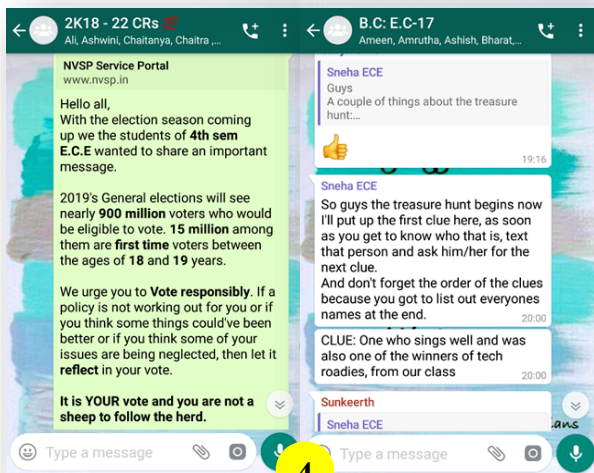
2K18 - 22 CRs 💯
Ali, Ashwini, Chaitanya, Chaitra ,...

NVSP Service Portal
www.nvsp.in

Hello all,
With the election season coming up we the students of 4th sem E.C.E wanted to share an important message.

2019's General elections will see nearly 900 million voters who would be eligible to vote. 15 million among them are first time voters between the ages of 18 and 19 years.

We urge you to Vote responsibly. If a policy is not working out for you or if you think some things could've been better or if you think some of your issues are being neglected, then let it reflect in your vote.

It is YOUR vote and you are not a sheep to follow the herd.

Type a message

B.C: E.C-17
Ameen, Amrutha, Ashish, Bharat,...

Sneha ECE
Guys
A couple of things about the treasure hunt:...
👍
19:16

Sneha ECE
So guys the treasure hunt begins now I'll put up the first clue here, as soon as you get to know who that is, text that person and ask him/her for the next clue.
And don't forget the order of the clues because you got to list out everyones names at the end.
20:00

CLUE: One who sings well and was also one of the winners of tech roadies, from our class
20:00

Sunkeerth
Sneha ECE

Type a message

4